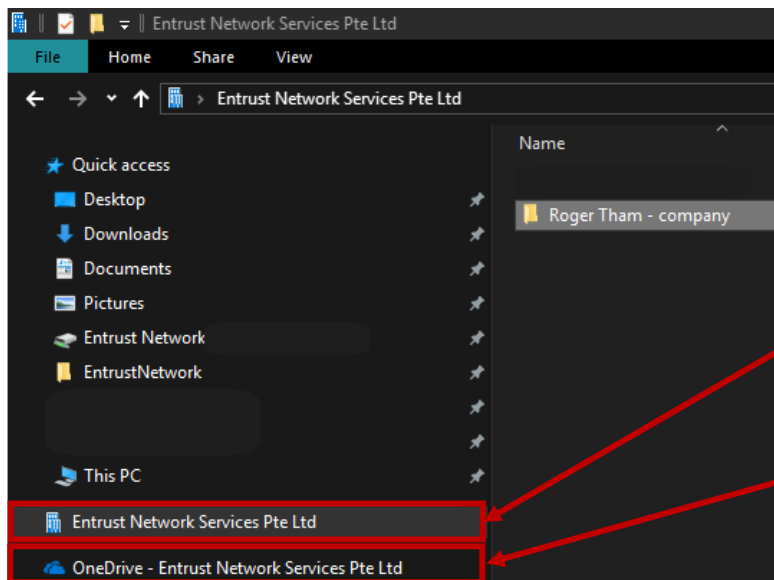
Entrust Network Services Pte Ltd

File Home Share View

Entrust Network Services Pte Ltd

Quick access
Desktop
Downloads
Documents
Pictures
Entrust Network
EntrustNetwork
This PC
Entrust Network Services Pte Ltd
OneDrive - Entrust Network Services Pte Ltd

Name
Roger Tham - company